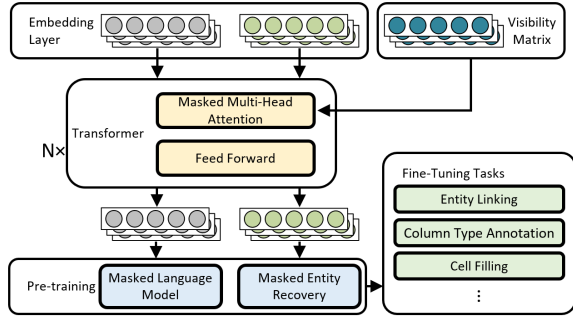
Embedding Layer

Visibility Matrix

Masked Multi-Head Attention

Transformer

N×

Feed Forward

Fine-Tuning Tasks

Entity Linking

Column Type Annotation

Cell Filling

⋮

Pre-training

Masked Language Model

Masked Entity Recovery